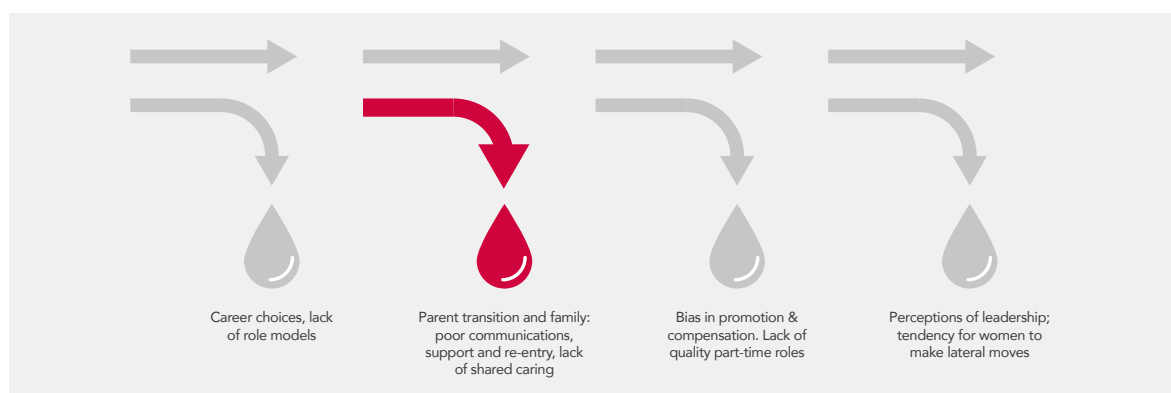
Career choices, lack of role models

Parent transition and family: poor communications, support and re-entry, lack of shared caring

Bias in promotion & compensation. Lack of quality part-time roles

Perceptions of leadership; tendency for women to make lateral moves